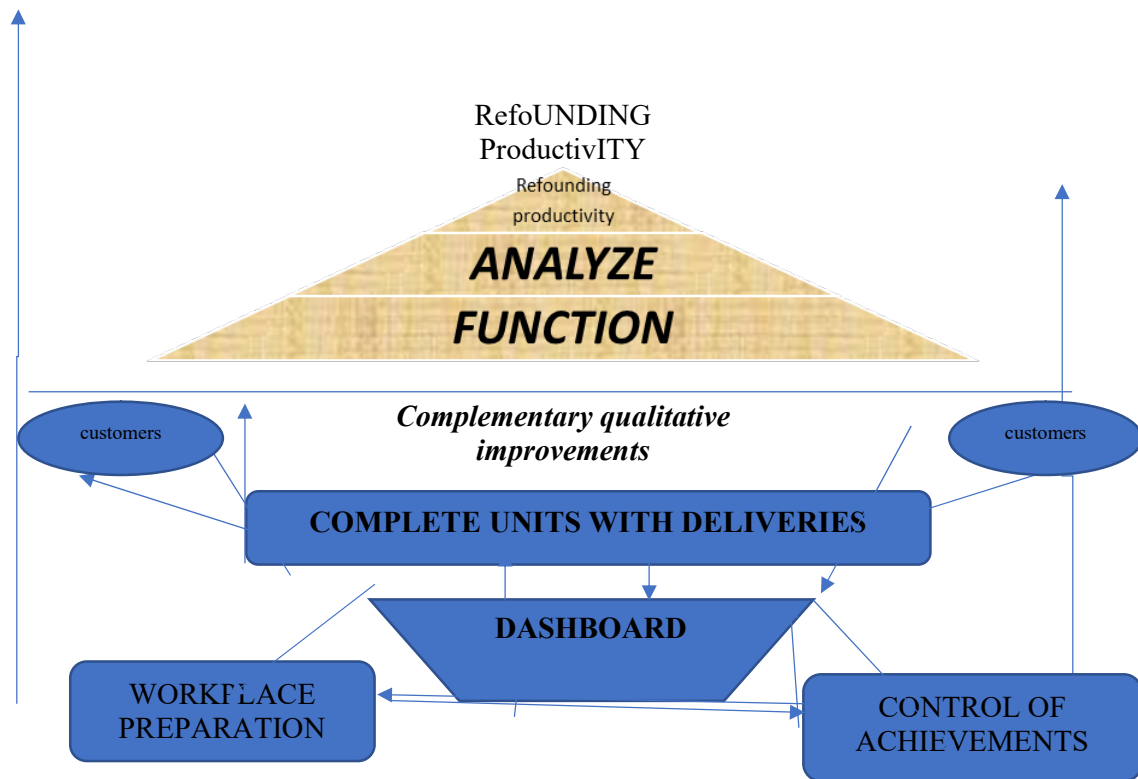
RefoUNDING
ProductivITY

Refounding
productivity

ANALYZE

FUNCTION

Complementary qualitative improvements

customers

customers

COMPLETE UNITS WITH DELIVERIES

DASHBOARD

WORKPLACE PREPARATION

CONTROL OF ACHIEVEMENTS